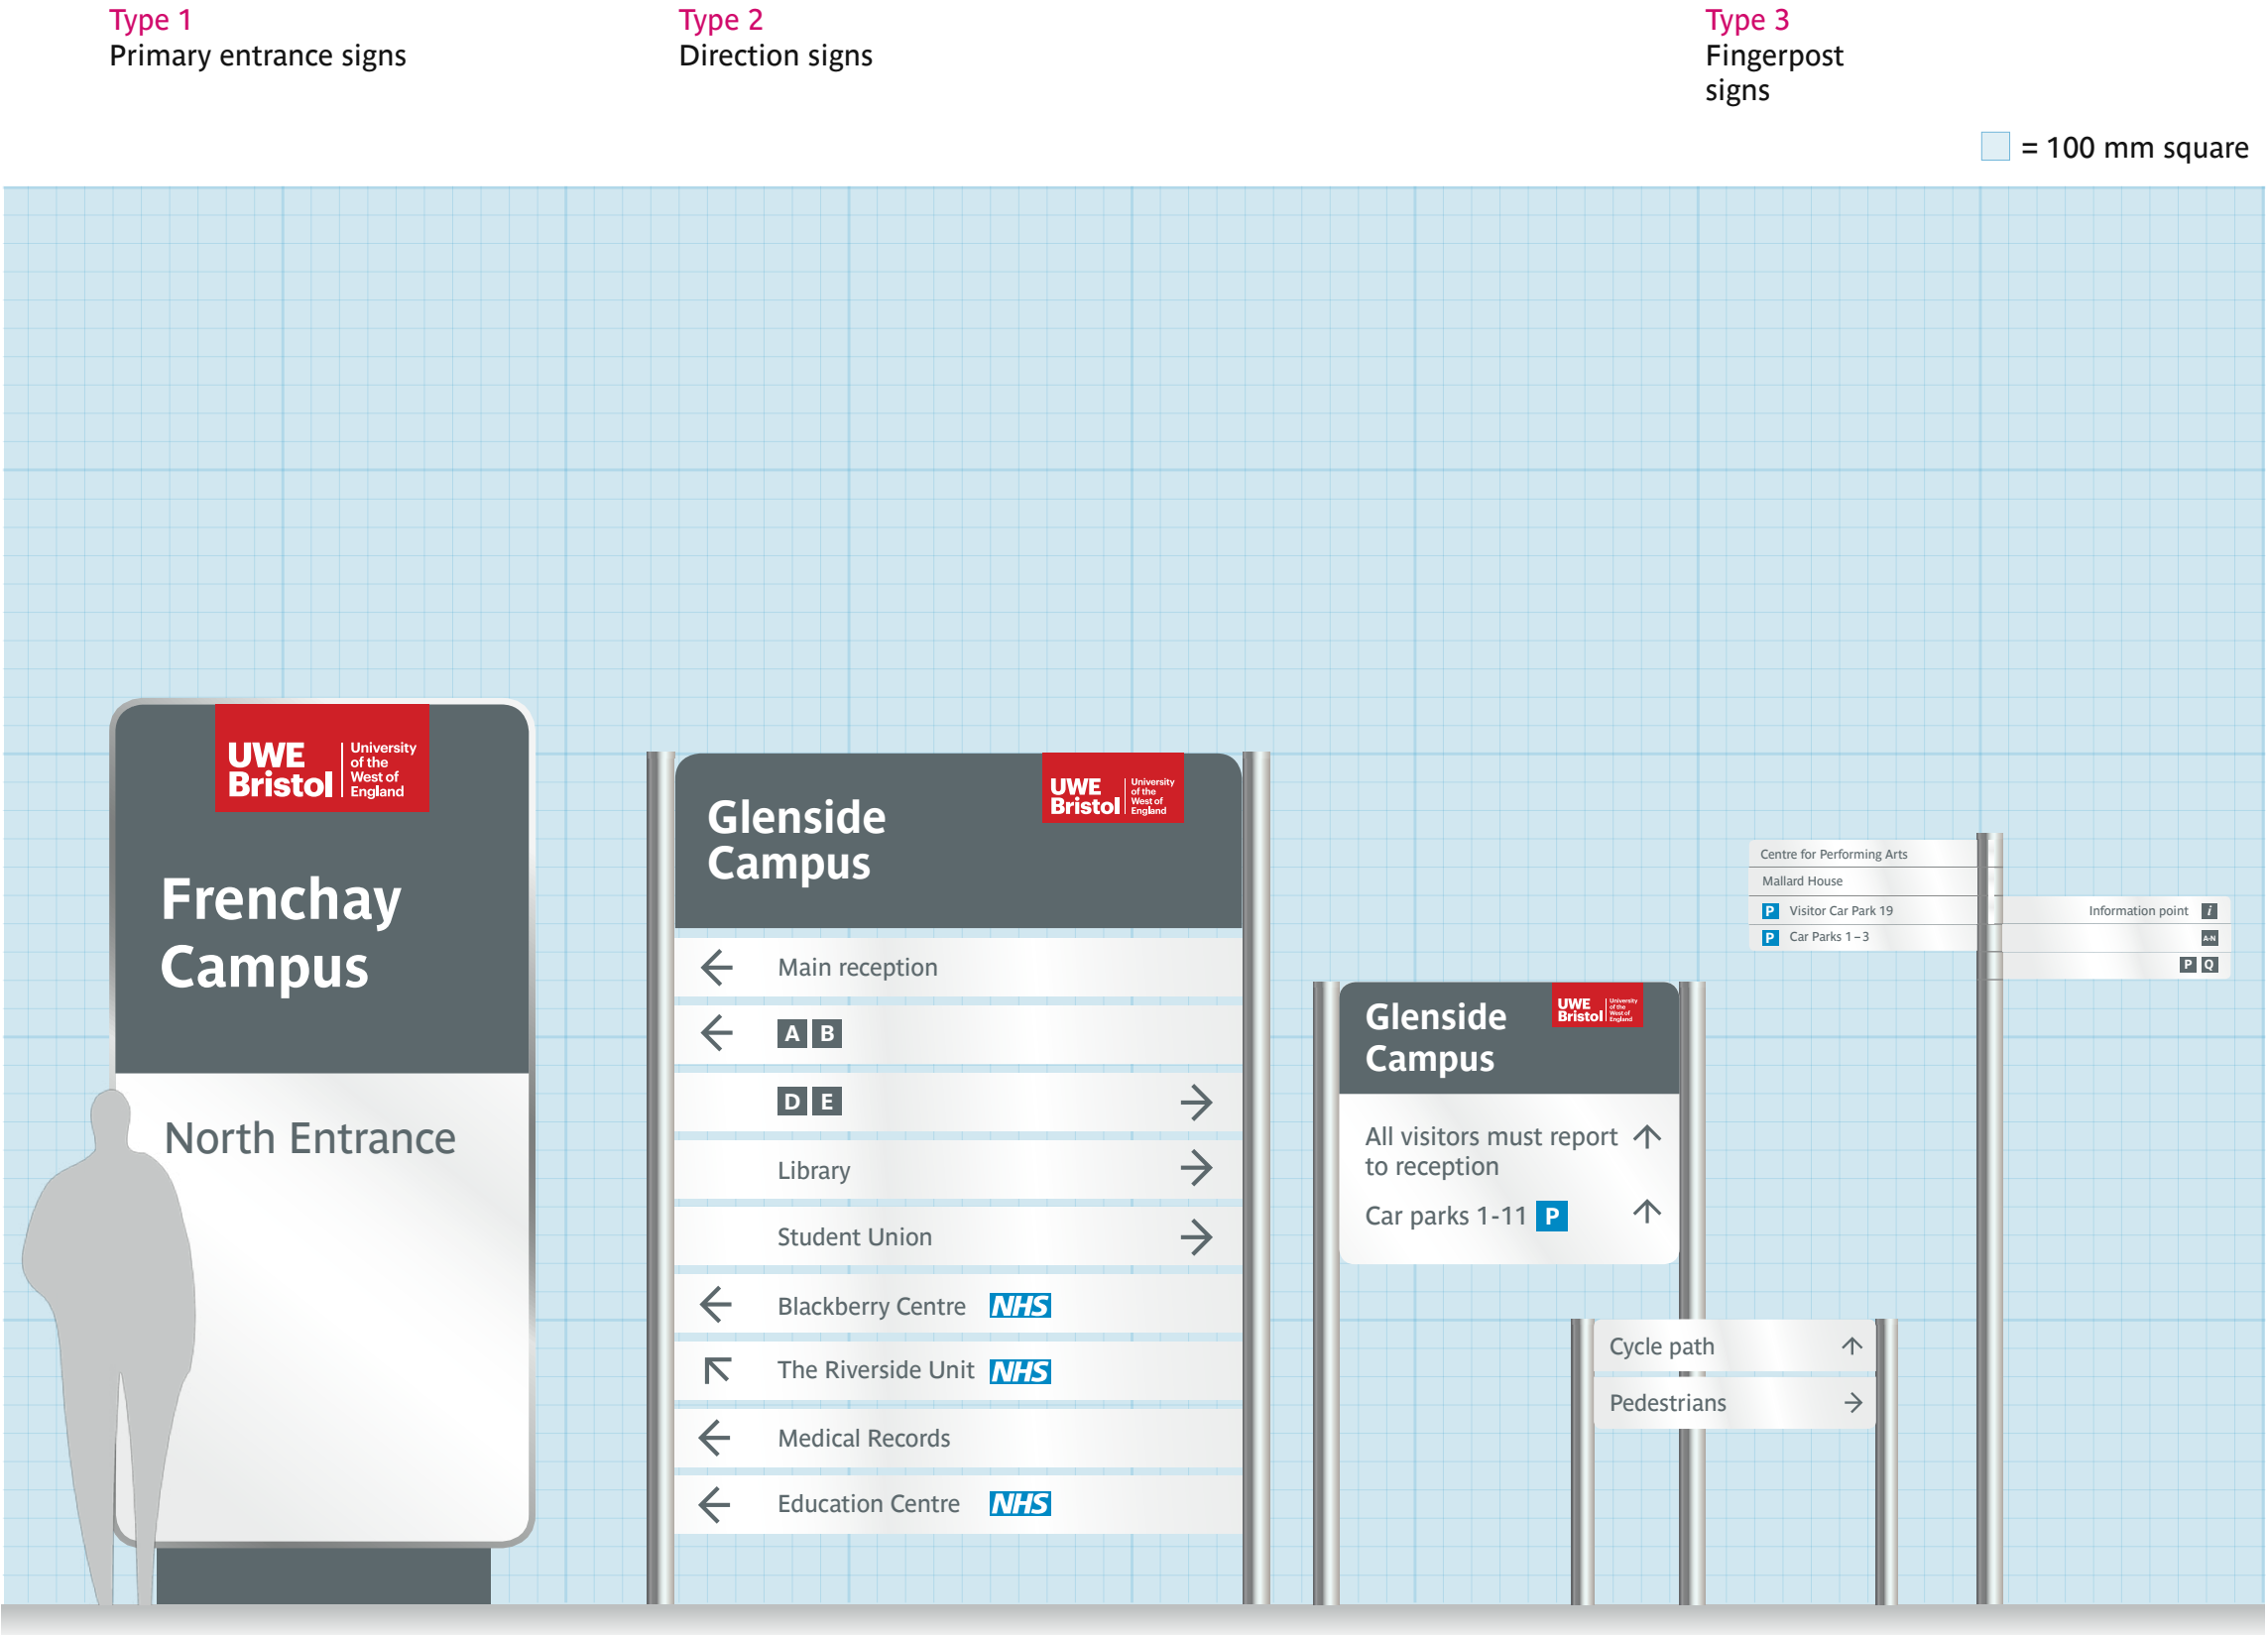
Type 1
Primary entrance signs

Type 2
Direction signs

Type 3
Fingerpost signs

= 100 mm square

UWE Bristol University of the West of England

Frenchay Campus

North Entrance

Glenside Campus

UWE Bristol University of the West of England

← Main reception

← A B

D E →

Library →

Student Union →

← Blackberry Centre NHS

↖ The Riverside Unit NHS

← Medical Records

← Education Centre NHS

Glenside Campus

UWE Bristol University of the West of England

All visitors must report to reception ↑

Car parks 1-11 P ↑

Cycle path ↑

Pedestrians →

Centre for Performing Arts

Mallard House

P Visitor Car Park 19

P Car Parks 1 – 3

Information point i

A-N

P Q